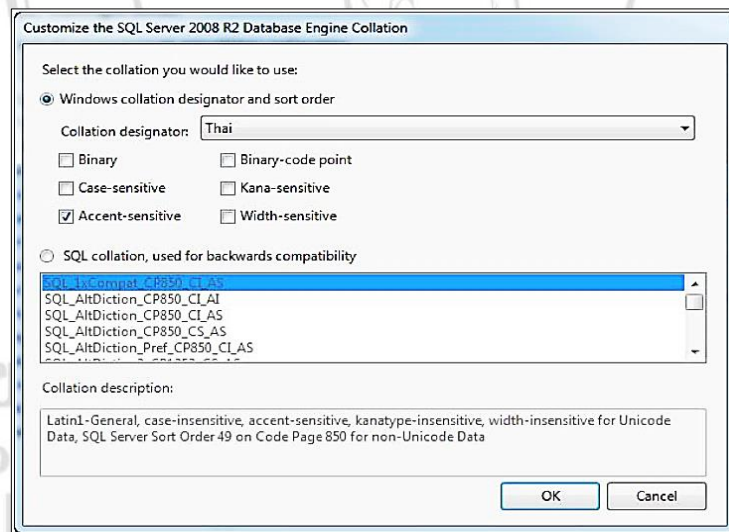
Customize the SQL Server 2008 R2 Database Engine Collation

Select the collation you would like to use:

Windows collation designator and sort order

Collation designator: Thai

Binary

Binary-code point

Case-sensitive

Kana-sensitive

Accent-sensitive

Width-sensitive

SQL collation, used for backwards compatibility

SQL_1xCompat_CP850_CI_AS
SQL_AltDiction_CP850_CI_AI
SQL_AltDiction_CP850_CI_AS
SQL_AltDiction_CP850_CS_AS
SQL_AltDiction_Pref_CP850_CI_AS
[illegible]

Collation description:

Latin1-General, case-insensitive, accent-sensitive, kanatype-insensitive, width-insensitive for Unicode Data, SQL Server Sort Order 49 on Code Page 850 for non-Unicode Data

OK

Cancel